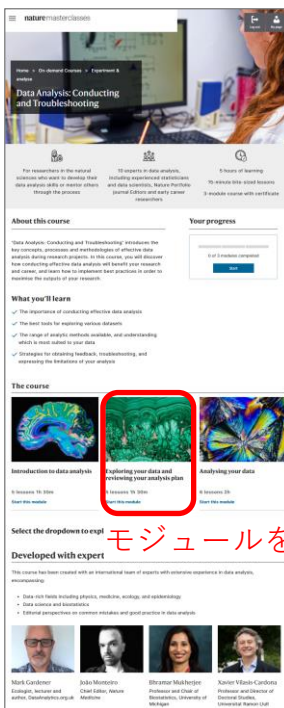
naturemasterclasses

Home > On-demand Courses > Experiment & Analyse

Data Analysis: Conducting and Troubleshooting

For researchers in the natural sciences who want to develop their data analysis skills or mentor others through the process

15 experts in data analysis, including experienced statisticians and data scientists, Nature Portfolio Journal Editors and early career researchers

5 hours of learning

15-minute bite-sized lessons

3-module course with certificate

About this course

"Data Analysis: Conducting and Troubleshooting" introduces the key concepts, processes and methodologies of effective data analysis during research projects. In this course, you will discover how conducting effective data analysis will benefit your research and career, and learn how to implement best practices in order to maximise the outputs of your research.

Your progress

0 of 3 modules completed

Start

What you'll learn

The importance of conducting effective data analysis

The best tools for exploring various datasets

The range of analytic methods available, and understanding which is most suited to your data

Strategies for obtaining feedback, troubleshooting, and expressing the limitations of your analysis

The course

Introduction to data analysis

6 lessons 1h 30m

Start this module

Exploring your data and reviewing your analysis plan

6 lessons 1h 30m

Start this module

Analysing your data

6 lessons 2h

Start this module

Select the dropdown to expl

モジュールを

Developed with expert

This course has been created with an international team of experts with extensive experience in data analysis, encompassing:

Data-rich fields including physics, medicine, ecology, and epidemiology

Data science and biostatistics

Editorial perspectives on common mistakes and good practice in data analysis

Mark Gardener
Ecologist, lecturer and author, DataAnalytics.org.uk

João Monteiro
Chief Editor, Nature Medicine

Bhramar Mukherjee
Professor and Chair of Biostatistics, University of Michigan

Xavier Vilasis-Cardona
Professor and Director of Doctoral Studies, Universitat Ramon Llull